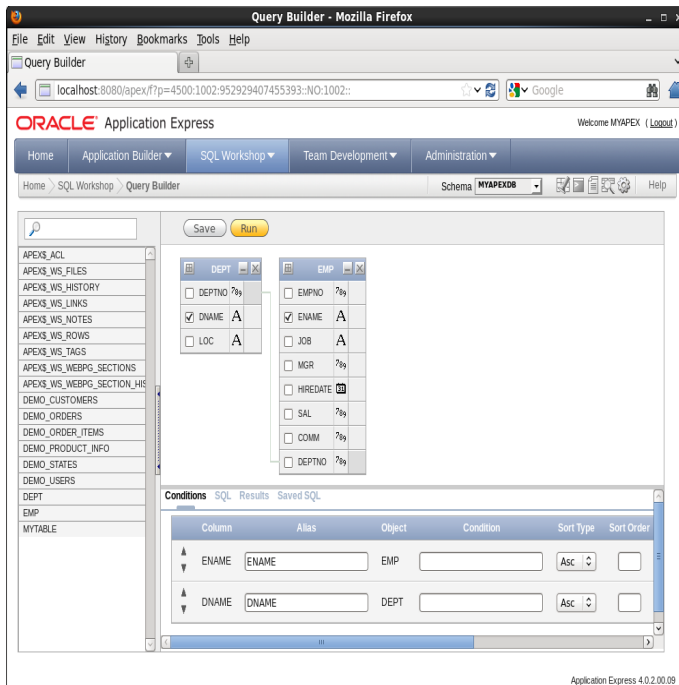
Query Builder - Mozilla Firefox

File Edit View History Bookmarks Tools Help

Query Builder

localhost:8080/apex/f?p=4500:1002:952929407455393::NO:1002::

Google

ORACLE Application Express

Welcome MYAPEX ( Logout )

Home Application Builder SQL Workshop Team Development Administration

Home SQL Workshop Query Builder

Schema MYAPEXDB

Help

Save Run

APEX$_ACL
APEX$_WS_FILES
APEX$_WS_HISTORY
APEX$_WS_LINKS
APEX$_WS_NOTES
APEX$_WS_ROWS
APEX$_WS_TAGS
APEX$_WS_WEBPG_SECTIONS
APEX$_WS_WEBPG_SECTION_HIS
DEMO_CUSTOMERS
DEMO_ORDERS
DEMO_ORDER_ITEMS
DEMO_PRODUCT_INFO
DEMO_STATES
DEMO_USERS
DEPT
EMP
MYTABLE

DEPT
DEPTNO
DNAME
LOC

EMP
EMPNO
ENAME
JOB
MGR
HIREDATE
SAL
COMM
DEPTNO

Conditions SQL Results Saved SQL

| Column | Alias | Object | Condition | Sort Type | Sort Order |
|---|---|---|---|---|---|
| ENAME | ENAME | EMP | | Asc | |
| DNAME | DNAME | DEPT | | Asc | |

Application Express 4.0.2.00.09